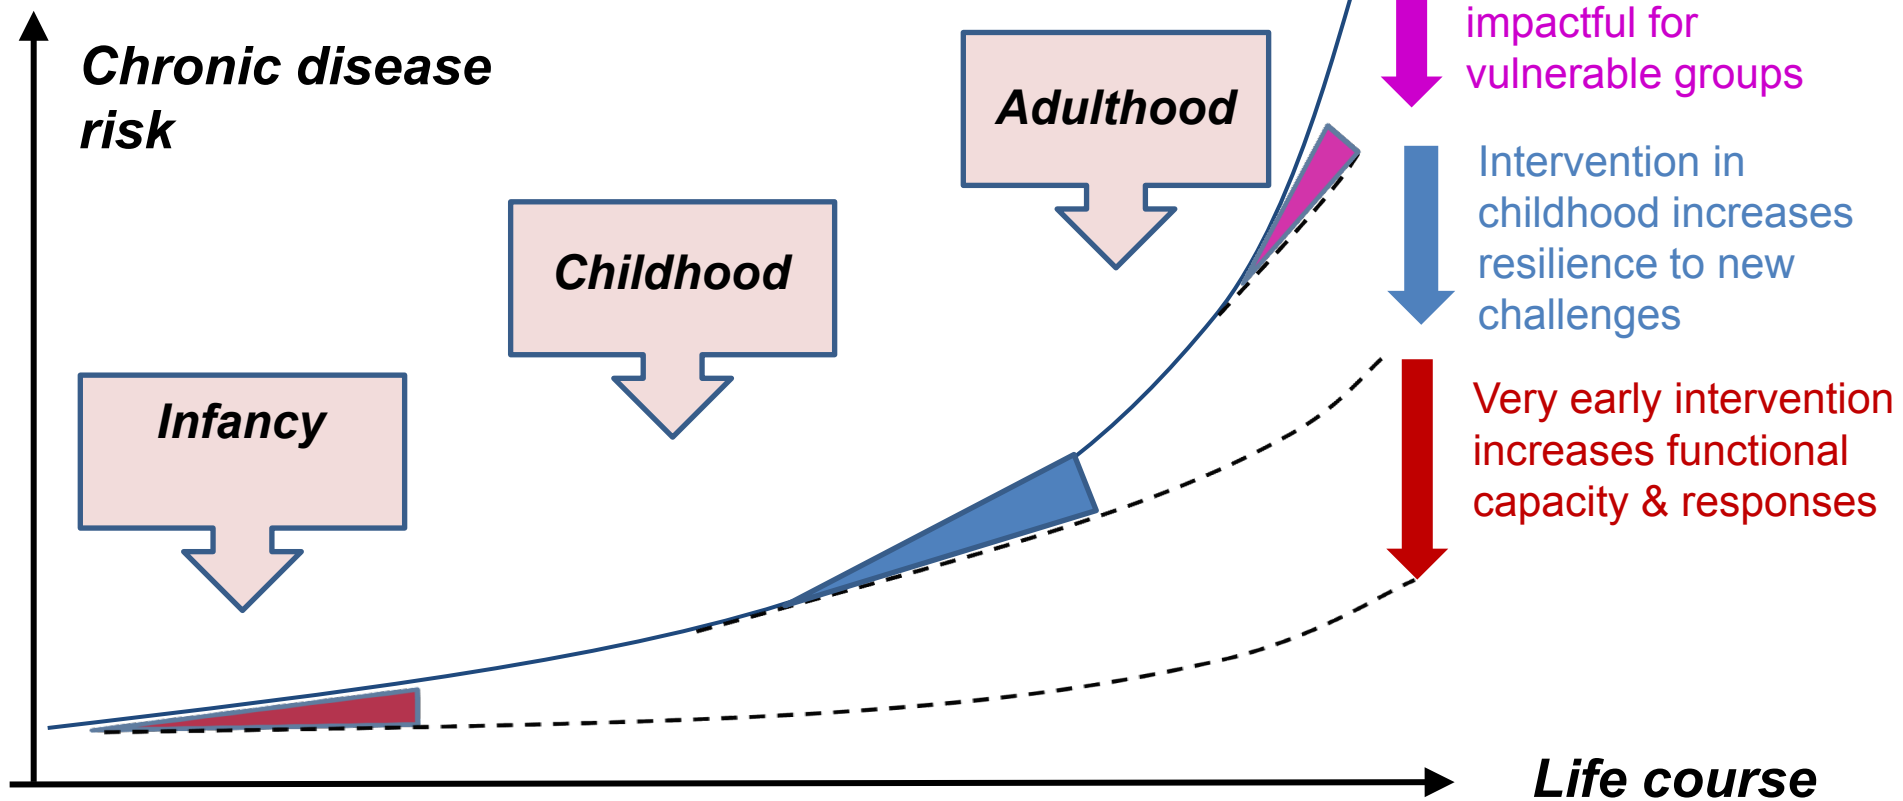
Chronic disease risk

Adulthood

Childhood

Infancy

impactful for vulnerable groups

Intervention in childhood increases resilience to new challenges

Very early intervention increases functional capacity & responses

Life course